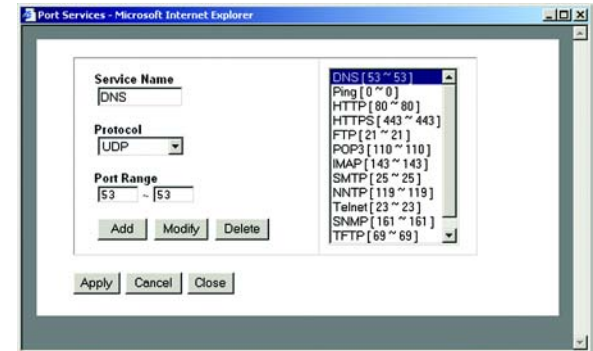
Port Services - Microsoft Internet Explorer

Service Name
DNS

Protocol
UDP

Port Range
53 ~ 53

Add Modify Delete

DNS [ 53 ~ 53 ]
Ping [ 0 ~ 0 ]
HTTP [ 80 ~ 80 ]
HTTPS [ 443 ~ 443 ]
FTP [ 21 ~ 21 ]
POP3 [ 110 ~ 110 ]
IMAP [ 143 ~ 143 ]
SMTP [ 25 ~ 25 ]
NNTP [ 119 ~ 119 ]
Telnet [ 23 ~ 23 ]
SNMP [ 161 ~ 161 ]
TFTP [ 69 ~ 69 ]

Apply Cancel Close